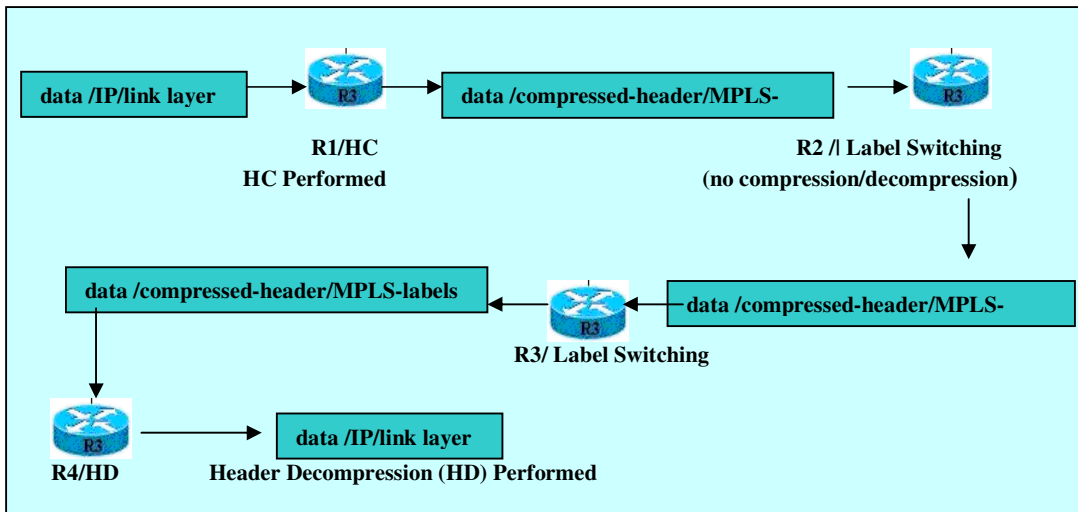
data /IP/link layer

R3

data /compressed-header/MPLS-

R3

R1/HC
HC Performed

R2 /| Label Switching
(no compression/decompression)

data /compressed-header/MPLS-labels

R3

data /compressed-header/MPLS-

R3/ Label Switching

R3

data /IP/link layer

R4/HD

Header Decompression (HD) Performed